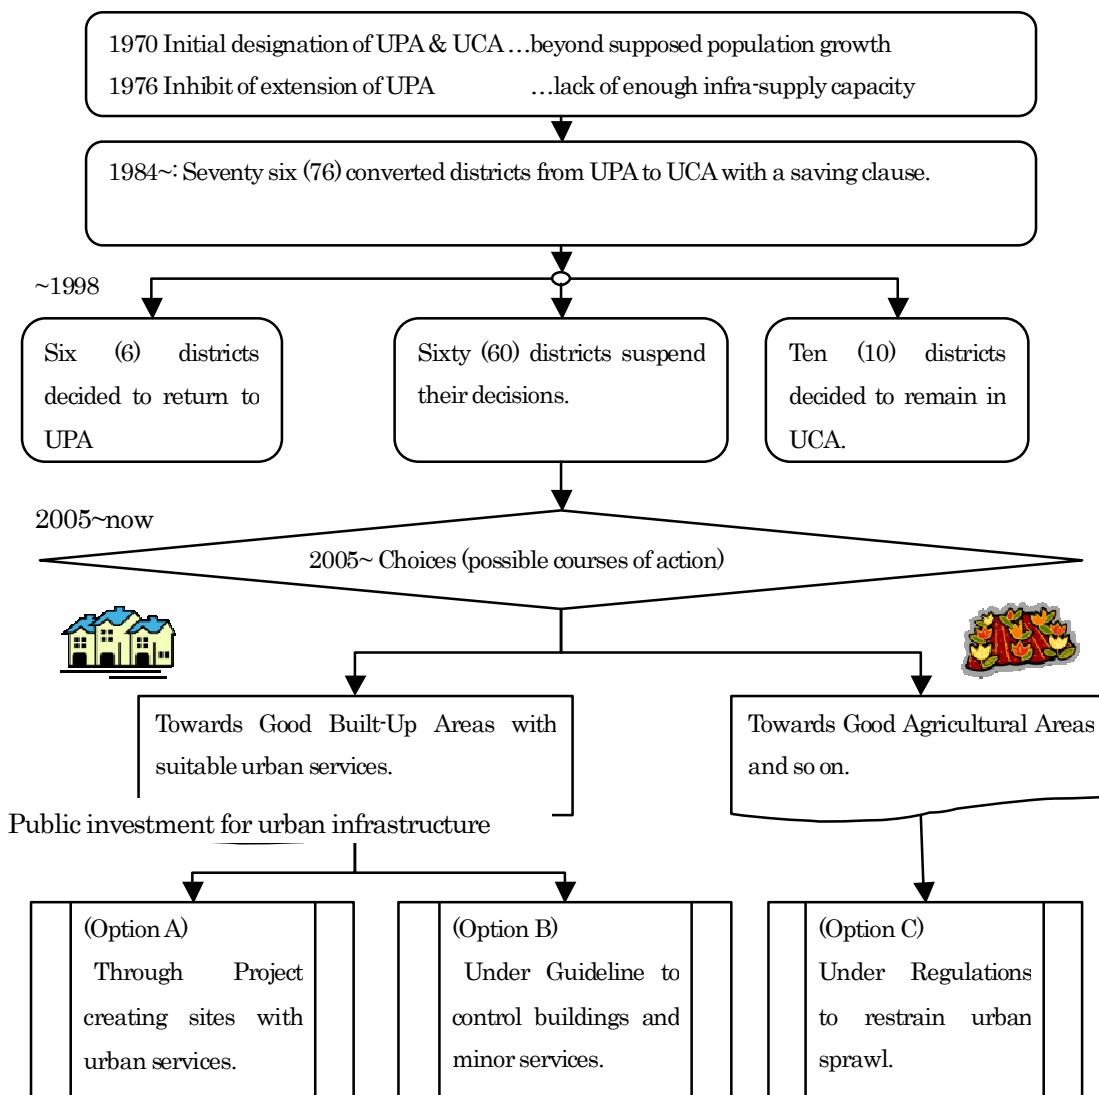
1970 Initial designation of UPA & UCA …beyond supposed population growth
1976 Inhibit of extension of UPA …lack of enough infra-supply capacity

1984~: Seventy six (76) converted districts from UPA to UCA with a saving clause.

~1998

Six (6) districts decided to return to UPA

Sixty (60) districts suspend their decisions.

Ten (10) districts decided to remain in UCA.

2005~now

2005~ Choices (possible courses of action)

Towards Good Built-Up Areas with suitable urban services.

Towards Good Agricultural Areas and so on.

Public investment for urban infrastructure

(Option A) Through Project creating sites with urban services.

(Option B) Under Guideline to control buildings and minor services.

(Option C) Under Regulations to restrain urban sprawl.